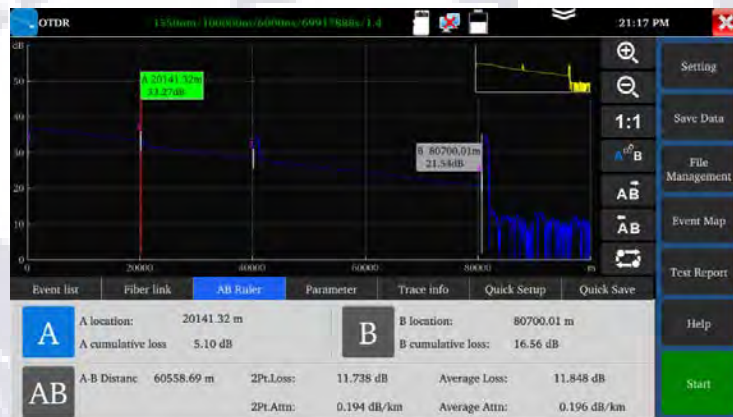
OTDR 1550nm/100000m/6000ns/69917888s/1.4 21:17 PM

dB
50
40
30
20
10
0
0 20000 40000 60000 80000 m

A 20141.32m
33.27dB

B 80700.01m
21.54dB

1:1

AB
AB

Setting
Save Data
File Management
Event Map
Text Report
Help
Start

Event list | Fiber link | AB Ruler | Parameter | Trace info | Quick Setup | Quick Save

A
A location: 20141.32 m
A cumulative loss 5.10 dB

B
B location: 80700.01 m
B cumulative loss: 16.56 dB

AB
A-B Distanc 60558.69 m
2Pt.Loss: 11.738 dB
Average Loss: 11.848 dB
2Pt.Attn: 0.194 dB/km
Average Attn: 0.196 dB/km